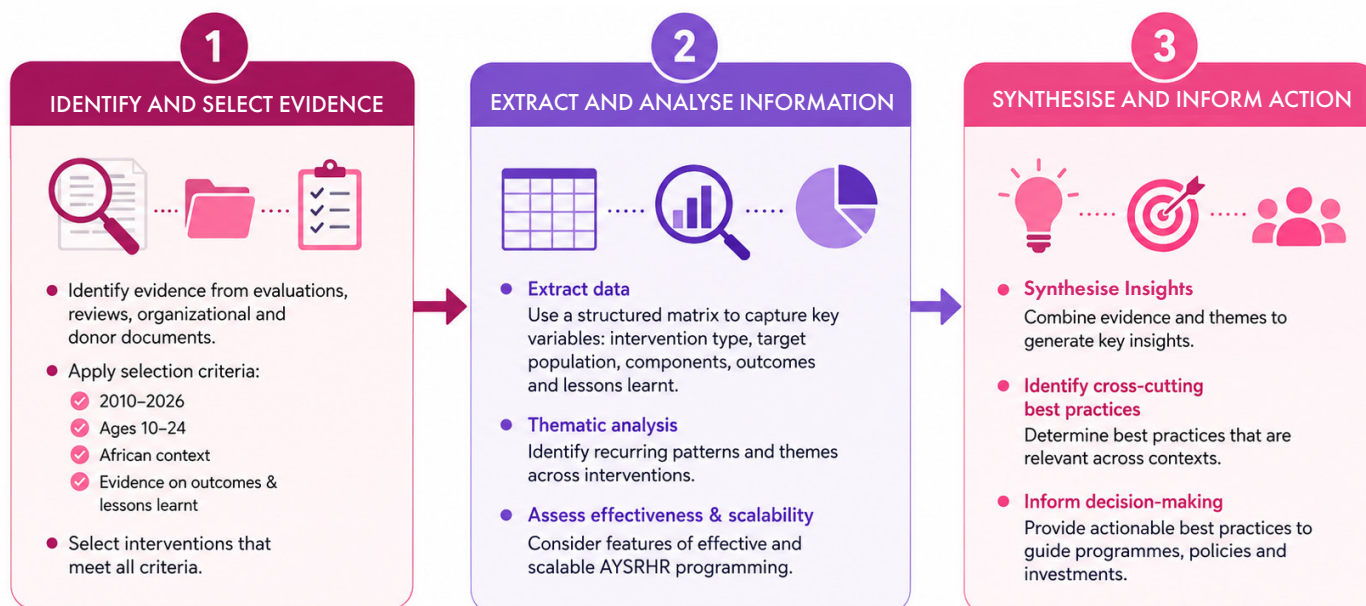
1

IDENTIFY AND SELECT EVIDENCE

Identify evidence from evaluations, reviews, organizational and donor documents.

Apply selection criteria:

2010–2026

Ages 10–24

African context

Evidence on outcomes & lessons learnt

Select interventions that meet all criteria.

2

EXTRACT AND ANALYSE INFORMATION

Extract data

Use a structured matrix to capture key variables: intervention type, target population, components, outcomes and lessons learnt.

Thematic analysis

Identify recurring patterns and themes across interventions.

Assess effectiveness & scalability

Consider features of effective and scalable AYSRHR programming.

3

SYNTHESISE AND INFORM ACTION

Synthesise Insights

Combine evidence and themes to generate key insights.

Identify cross-cutting best practices

Determine best practices that are relevant across contexts.

Inform decision-making

Provide actionable best practices to guide programmes, policies and investments.